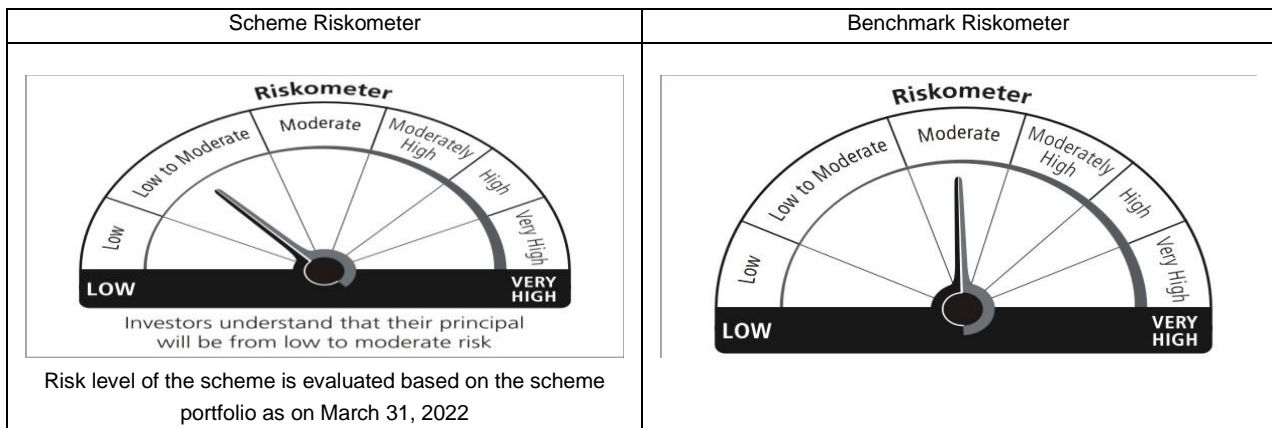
| Scheme Riskometer | Benchmark Riskometer |
|---|---|
| Riskometer<br>Low<br>Low to Moderate<br>Moderate<br>Moderately High<br>High<br>Very High<br>LOW<br>VERY HIGH<br>Investors understand that their principal will be from low to moderate risk<br>Risk level of the scheme is evaluated based on the scheme portfolio as on March 31, 2022 | Riskometer<br>Low<br>Low to Moderate<br>Moderate<br>Moderately High<br>High<br>Very High<br>LOW<br>VERY HIGH |